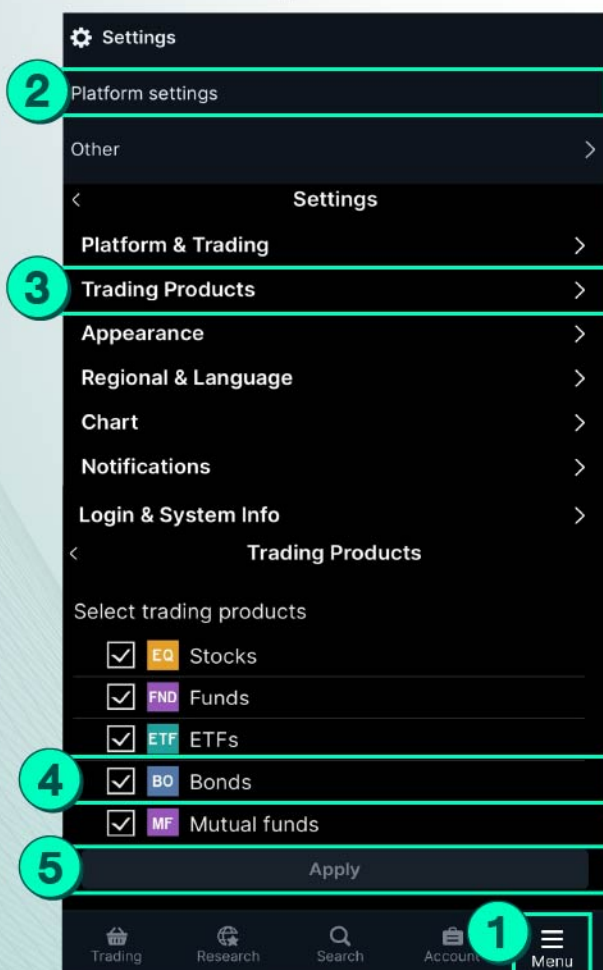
Settings

2 Platform settings

Other

Settings

Platform & Trading

3 Trading Products

Appearance

Regional & Language

Chart

Notifications

Login & System Info

Trading Products

Select trading products

EQ Stocks

FND Funds

ETF ETFs

4 BO Bonds

MF Mutual funds

5 Apply

Trading Research Search Account 1 Menu